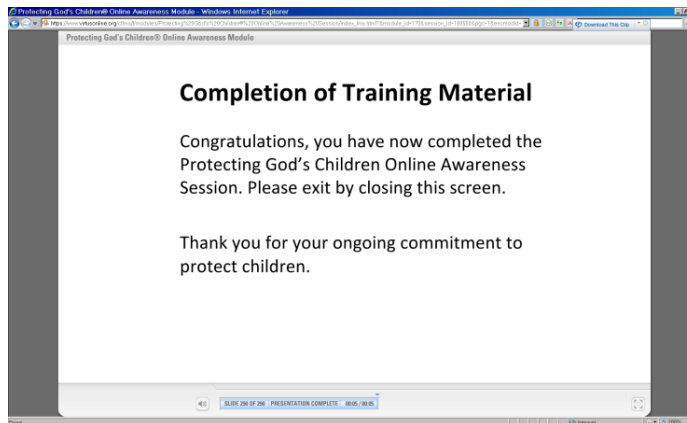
Protecting God's Children® Online Awareness Module - Windows Internet Explorer

https://www.virtusonline.org/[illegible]

Download This Clip

Protecting God's Children® Online Awareness Module

Completion of Training Material

Congratulations, you have now completed the Protecting God's Children Online Awareness Session. Please exit by closing this screen.

Thank you for your ongoing commitment to protect children.

SLIDE 290 OF 290 PRESENTATION COMPLETE 00:05 / 00:05

Done

Internet

100%